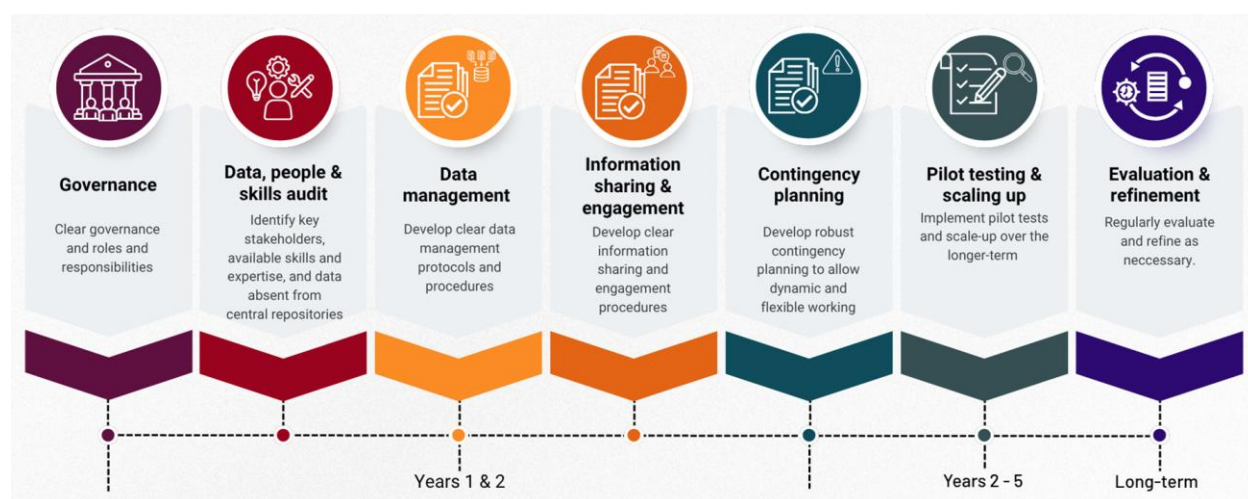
Governance

Clear governance and roles and responsibilities

Data, people & skills audit

Identify key stakeholders, available skills and expertise, and data absent from central repositories

Data management

Develop clear data management protocols and procedures

Information sharing & engagement

Develop clear information sharing and engagement procedures

Contingency planning

Develop robust contingency planning to allow dynamic and flexible working

Pilot testing & scaling up

Implement pilot tests and scale-up over the longer-term

Evaluation & refinement

Regularly evaluate and refine as neccessary.

Years 1 & 2

Years 2 - 5

Long-term